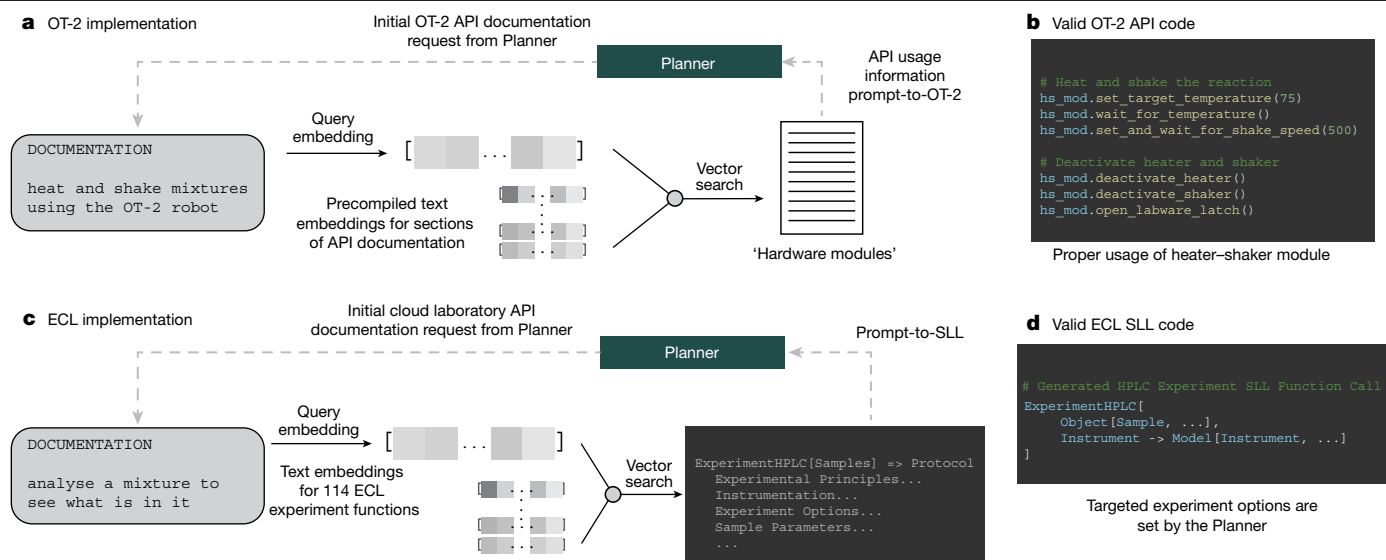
**a** OT-2 implementation

Initial OT-2 API documentation request from Planner

Planner

API usage information prompt-to-OT-2

DOCUMENTATION

heat and shake mixtures using the OT-2 robot

Query embedding

[ ... ]

Precompiled text embeddings for sections of API documentation

Vector search

'Hardware modules'

**b** Valid OT-2 API code

# Heat and shake the reaction
hs_mod.set_target_temperature(75)
hs_mod.wait_for_temperature()
hs_mod.set_and_wait_for_shake_speed(500)

# Deactivate heater and shaker
hs_mod.deactivate_heater()
hs_mod.deactivate_shaker()
hs_mod.open_labware_latch()

Proper usage of heater–shaker module

**c** ECL implementation

Initial cloud laboratory API documentation request from Planner

Planner

Prompt-to-SLL

DOCUMENTATION

analyse a mixture to see what is in it

Query embedding

[ ... ]

Text embeddings for 114 ECL experiment functions

Vector search

ExperimentHPLC[Samples] => Protocol
Experimental Principles...
Instrumentation...
Experiment Options...
Sample Parameters...
...

**d** Valid ECL SLL code

# Generated HPLC Experiment SLL Function Call
ExperimentHPLC[
Object[Sample, ...],
Instrument -> Model[Instrument, ...]
]

Targeted experiment options are set by the Planner